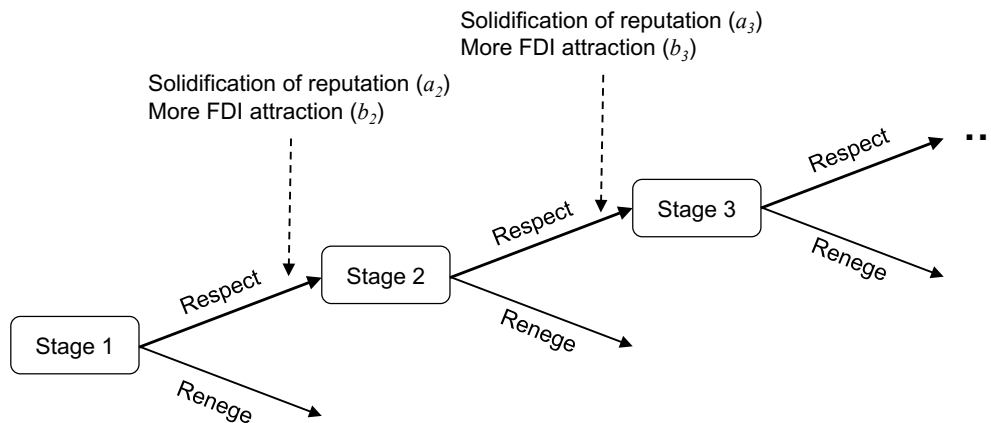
Solidification of reputation ($a_3$)
More FDI attraction ($b_3$)

Solidification of reputation ($a_2$)
More FDI attraction ($b_2$)

Stage 1

Respect

Renege

Stage 2

Respect

Renege

Stage 3

Respect

Renege

..